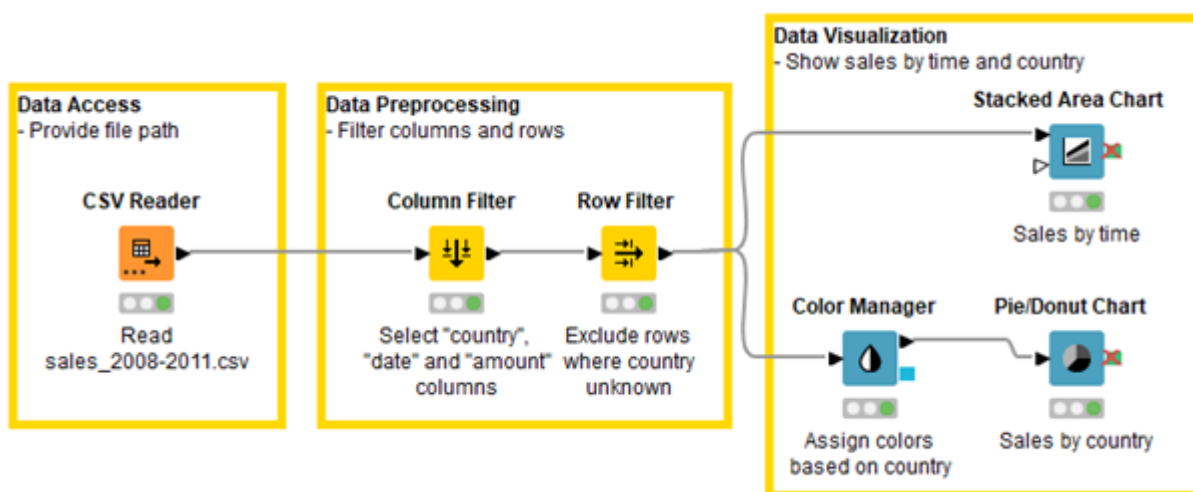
Data Access
- Provide file path

CSV Reader

Read sales_2008-2011.csv

Data Preprocessing
- Filter columns and rows

Column Filter

Select "country", "date" and "amount" columns

Row Filter

Exclude rows where country unknown

Data Visualization
- Show sales by time and country

Stacked Area Chart

Sales by time

Color Manager

Assign colors based on country

Pie/Donut Chart

Sales by country